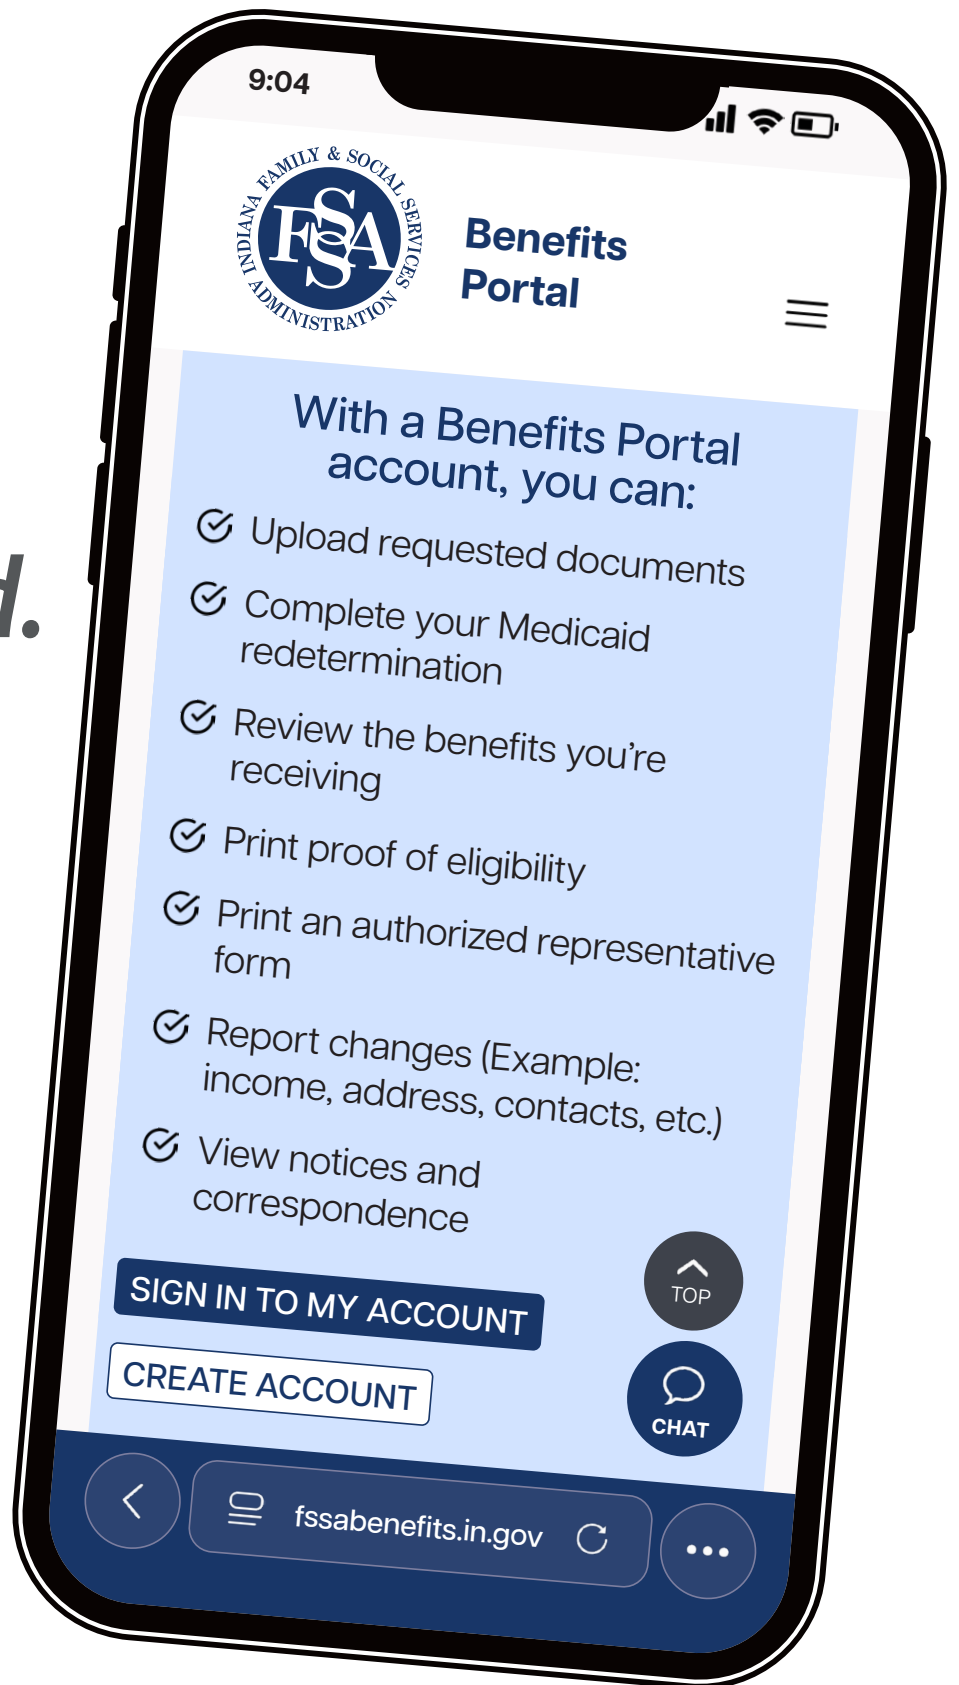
d.

9:04

INDIANA FAMILY & SOCIAL SERVICES ADMINISTRATION

FSSA

Benefits Portal

With a Benefits Portal account, you can:

Upload requested documents

Complete your Medicaid redetermination

Review the benefits you're receiving

Print proof of eligibility

Print an authorized representative form

Report changes (Example: income, address, contacts, etc.)

View notices and correspondence

SIGN IN TO MY ACCOUNT

CREATE ACCOUNT

TOP

CHAT

fssabenefits.in.gov